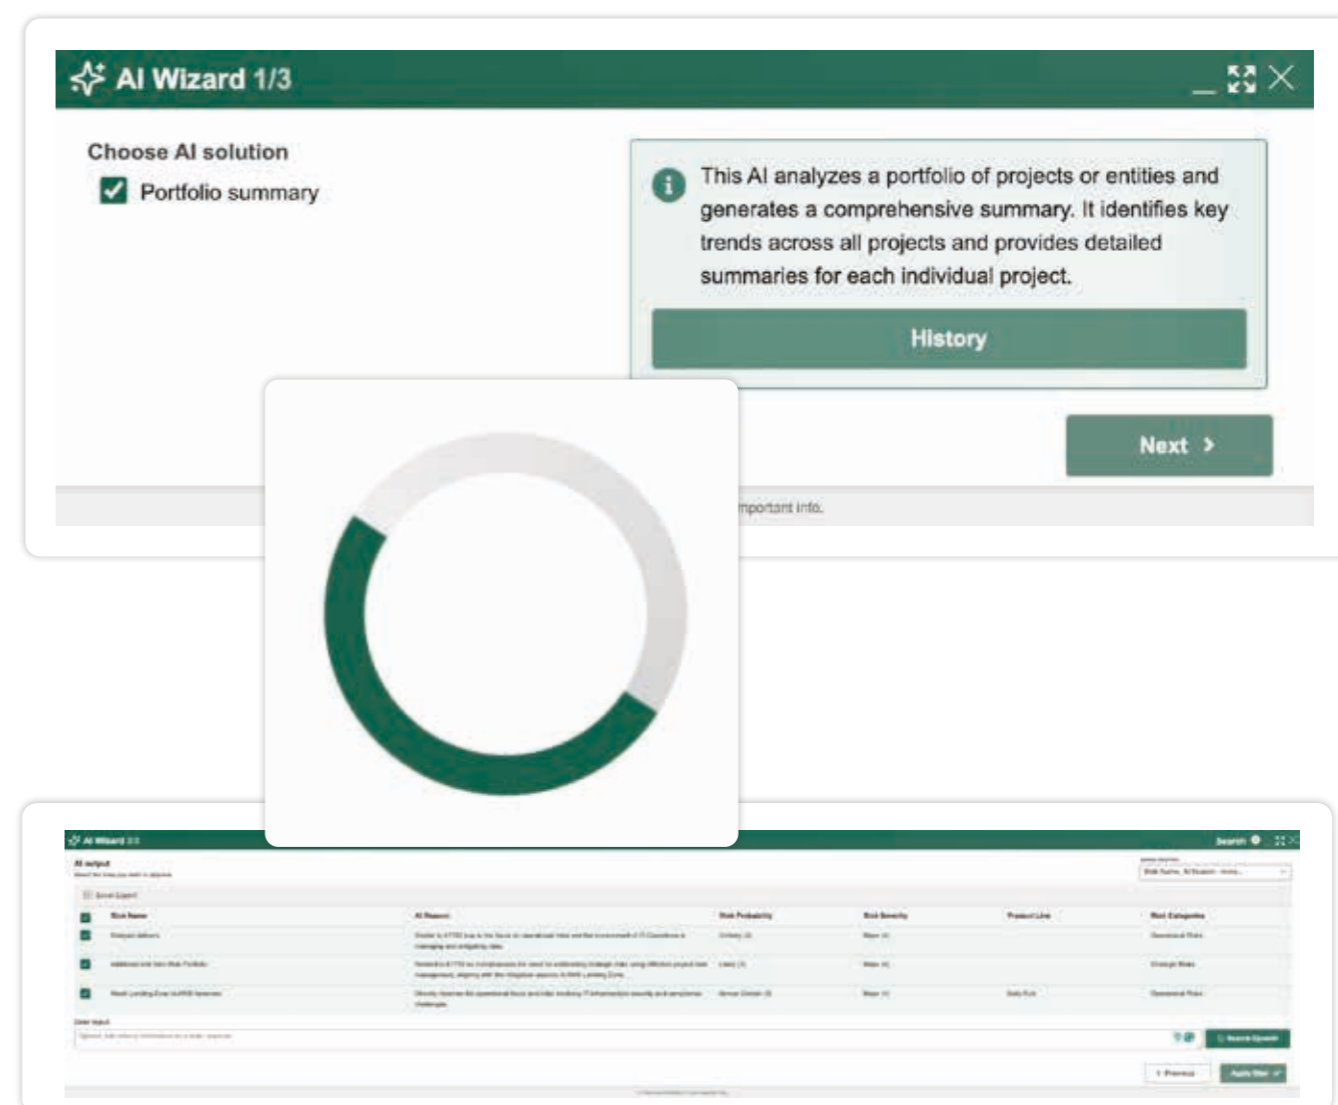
AI Wizard 1/3

Choose AI solution

Portfolio summary

This AI analyzes a portfolio of projects or entities and generates a comprehensive summary. It identifies key trends across all projects and provides detailed summaries for each individual project.

History

Next >

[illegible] mportant info.

AI Wizard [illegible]

AI output

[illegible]

Search

| | Risk Name | AI Reason | Risk Probability | Risk Severity | Product Line | Risk Categories |
|---|---|---|---|---|---|---|
| | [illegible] | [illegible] | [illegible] | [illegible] | | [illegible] |
| | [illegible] | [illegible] | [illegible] | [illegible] | | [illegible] |
| | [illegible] | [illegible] | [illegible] | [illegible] | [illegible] | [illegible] |

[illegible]

< Previous

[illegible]